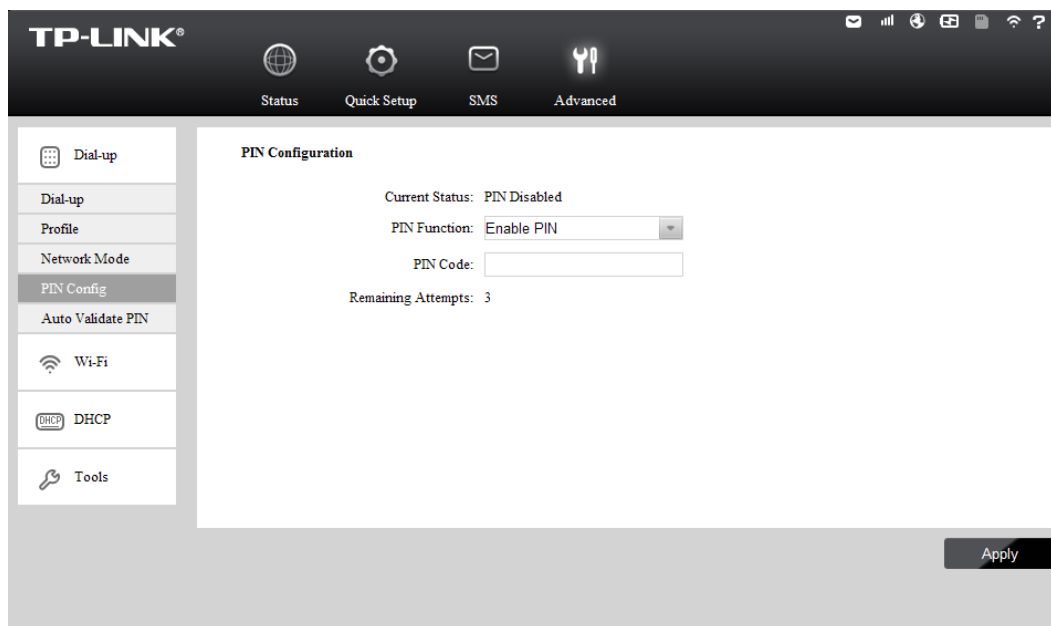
TP-LINK®

?

Status Quick Setup SMS Advanced

Dial-up

Dial-up
Profile
Network Mode
PIN Config
Auto Validate PIN

Wi-Fi

DHCP DHCP

Tools

PIN Configuration

Current Status: PIN Disabled
PIN Function: Enable PIN
PIN Code:
Remaining Attempts: 3

Apply